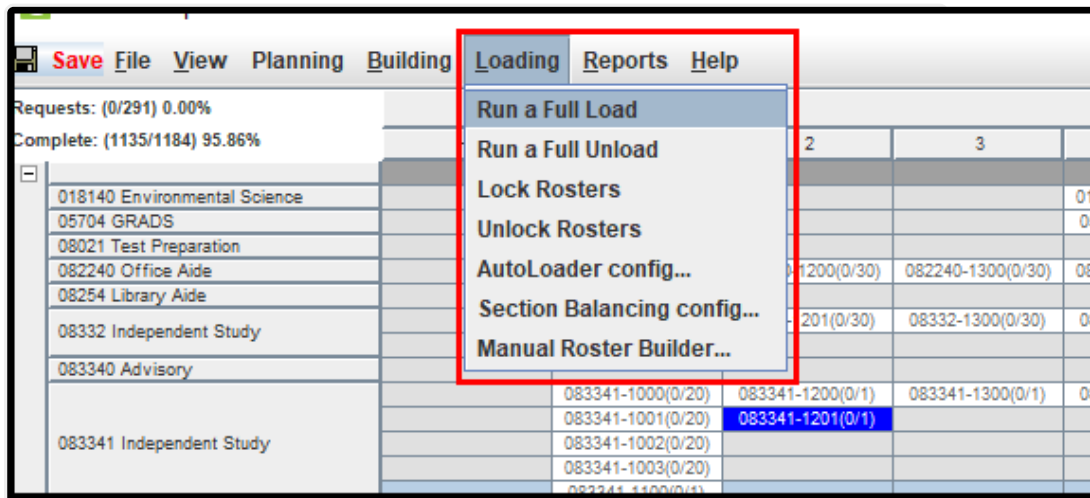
Save File View Planning Building Loading Reports Help

Requests: (0/291) 0.00%
Complete: (1135/1184) 95.86%

Run a Full Load
Run a Full Unload
Lock Rosters
Unlock Rosters
AutoLoader config...
Section Balancing config...
Manual Roster Builder...

2
3

018140 Environmental Science
05704 GRADS
08021 Test Preparation
082240 Office Aide
08254 Library Aide
08332 Independent Study
083340 Advisory
083341 Independent Study

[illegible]1200(0/30)
082240-1300(0/30)
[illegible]201(0/30)
08332-1300(0/30)
083341-1000(0/20)
083341-1200(0/1)
083341-1300(0/1)
083341-1001(0/20)
083341-1201(0/1)
083341-1002(0/20)
083341-1003(0/20)
083341-1100(0/1)